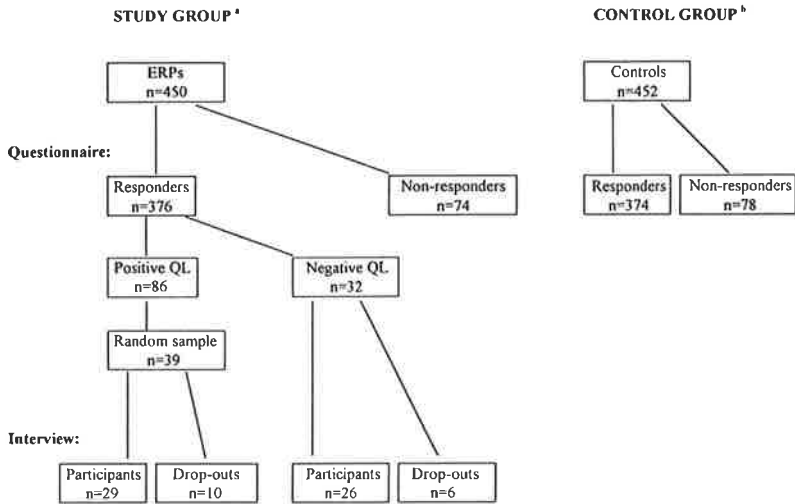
STUDY GROUP $^{a}$

CONTROL GROUP $^{b}$

ERPs
n=450

Controls
n=452

Questionnaire:

Responders
n=376

Non-responders
n=74

Responders
n=374

Non-responders
n=78

Positive QL
n=86

Negative QL
n=32

Random sample
n=39

Interview:

Participants
n=29

Drop-outs
n=10

Participants
n=26

Drop-outs
n=6